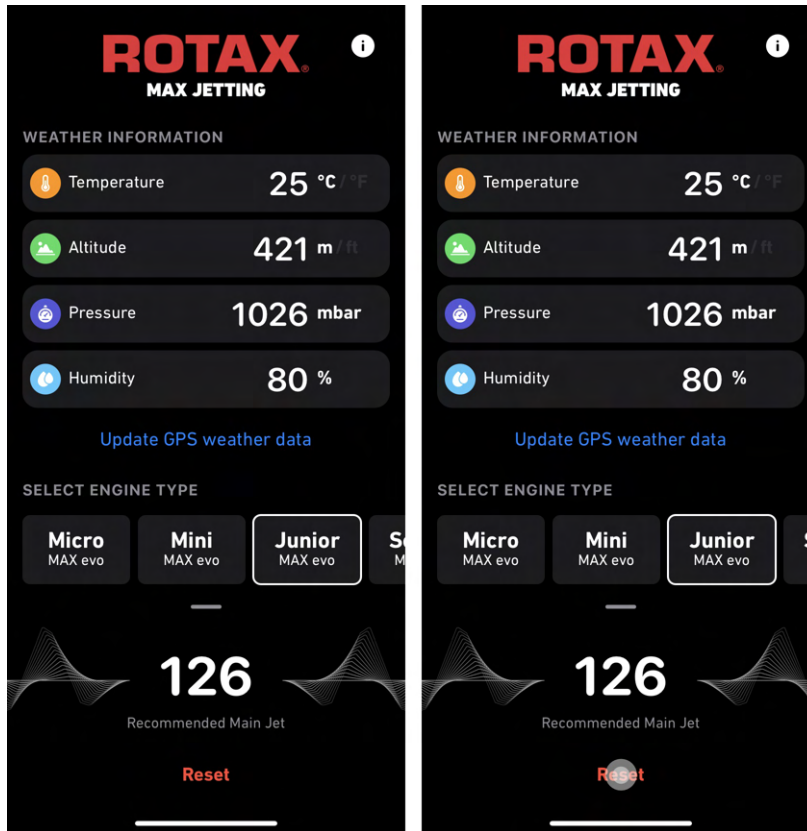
ROTAX®
MAX JETTING

WEATHER INFORMATION

Temperature 25 °C / °F

Altitude 421 m / ft

Pressure 1026 mbar

Humidity 80 %

Update GPS weather data

SELECT ENGINE TYPE

Micro MAX evo
Mini MAX evo
Junior MAX evo
S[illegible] M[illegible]

126
Recommended Main Jet

Reset

ROTAX®
MAX JETTING

WEATHER INFORMATION

Temperature 25 °C / °F

Altitude 421 m / ft

Pressure 1026 mbar

Humidity 80 %

Update GPS weather data

SELECT ENGINE TYPE

Micro MAX evo
Mini MAX evo
Junior MAX evo
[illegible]

126
Recommended Main Jet

Reset